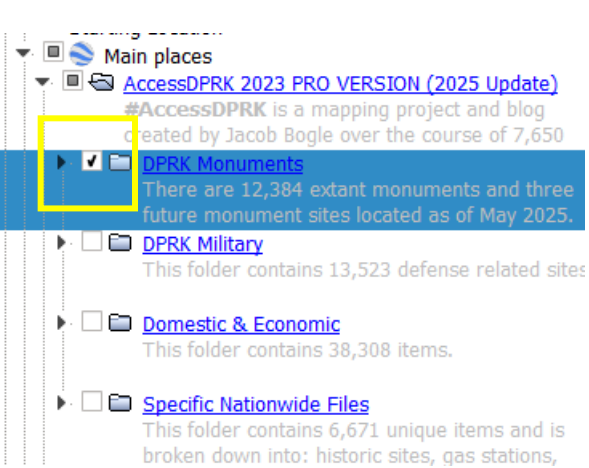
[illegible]

Main places

AccessDPRK 2023 PRO VERSION (2025 Update)
#AccessDPRK is a mapping project and blog created by Jacob Bogle over the course of 7,650

DPRK Monuments
There are 12,384 extant monuments and three future monument sites located as of May 2025.

DPRK Military
This folder contains 13,523 defense related sites

Domestic & Economic
This folder contains 38,308 items.

Specific Nationwide Files
This folder contains 6,671 unique items and is broken down into: historic sites, gas stations,